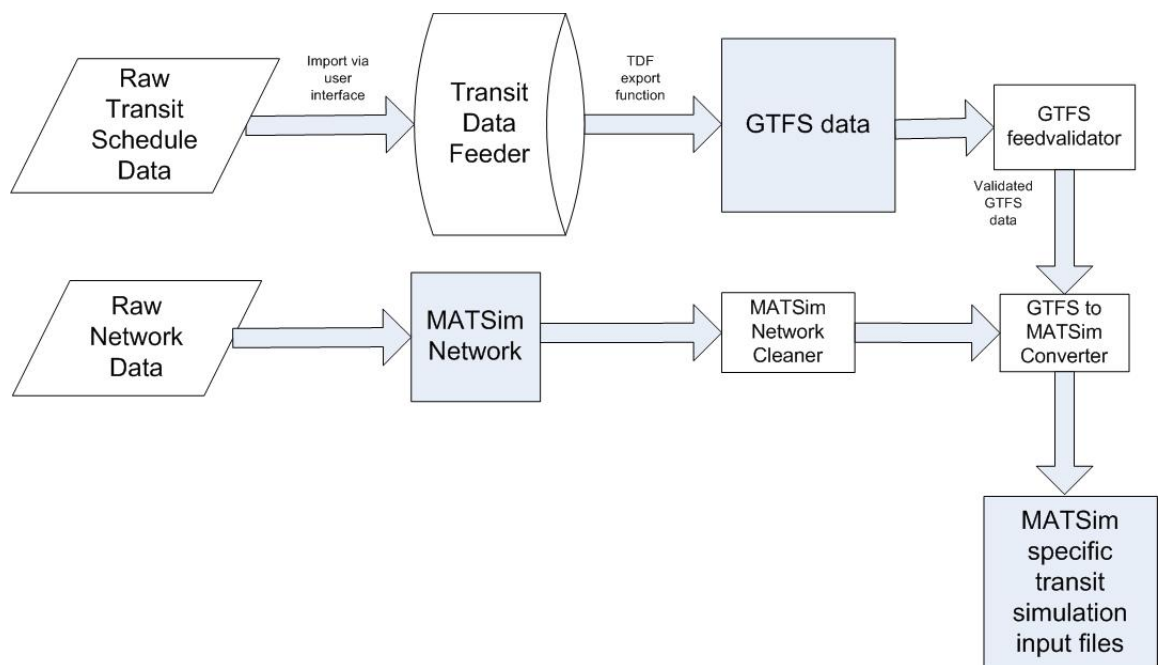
Raw Transit Schedule Data

Import via user interface

Transit Data Feeder

TDF export function

GTFS data

GTFS feedvalidator

Validated GTFS data

Raw Network Data

MATSim Network

MATSim Network Cleaner

GTFS to MATSim Converter

MATSim specific transit simulation input files